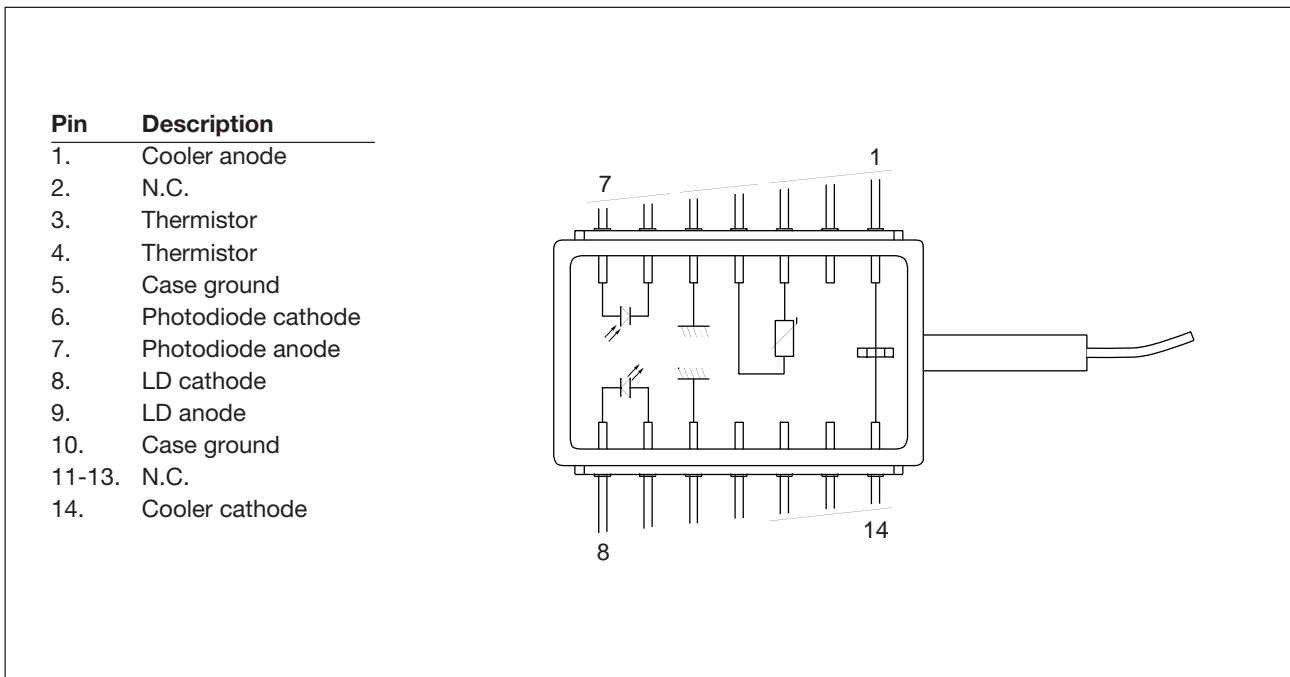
| Pin | Description |
|---|---|
| 1. | Cooler anode |
| 2. | N.C. |
| 3. | Thermistor |
| 4. | Thermistor |
| 5. | Case ground |
| 6. | Photodiode cathode |
| 7. | Photodiode anode |
| 8. | LD cathode |
| 9. | LD anode |
| 10. | Case ground |
| 11-13. | N.C. |
| 14. | Cooler cathode |

7

1

8

14